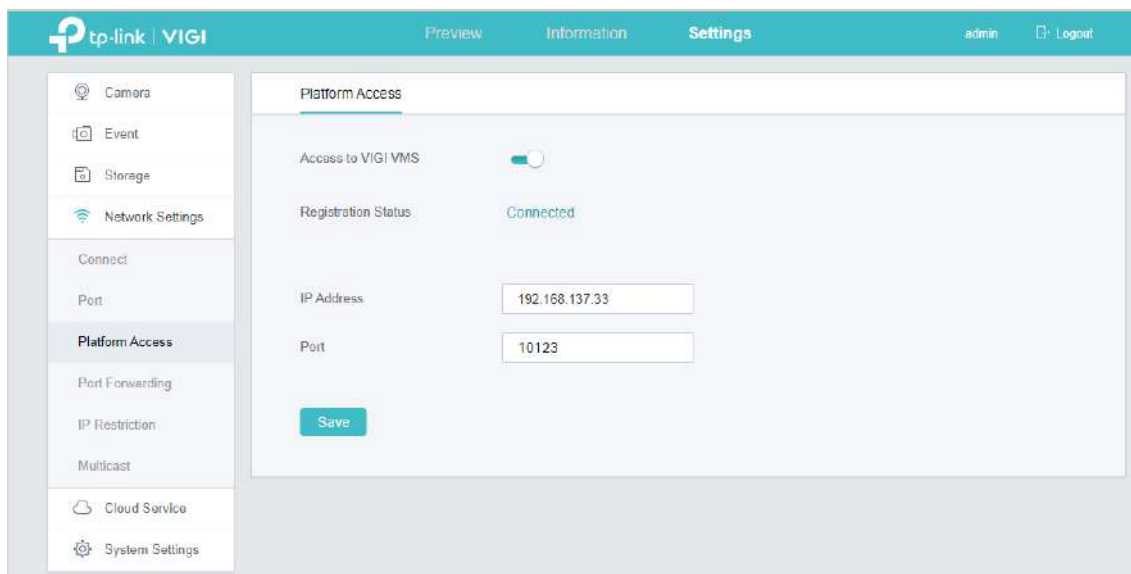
tp-link | VIGI

Preview Information Settings admin Logout

Camera
Event
Storage
Network Settings
Connect
Port
Platform Access
Port Forwarding
IP Restriction
Multicast
Cloud Service
System Settings

Platform Access

Access to VIGI VMS

Registration Status Connected

IP Address 192.168.137.33

Port 10123

Save